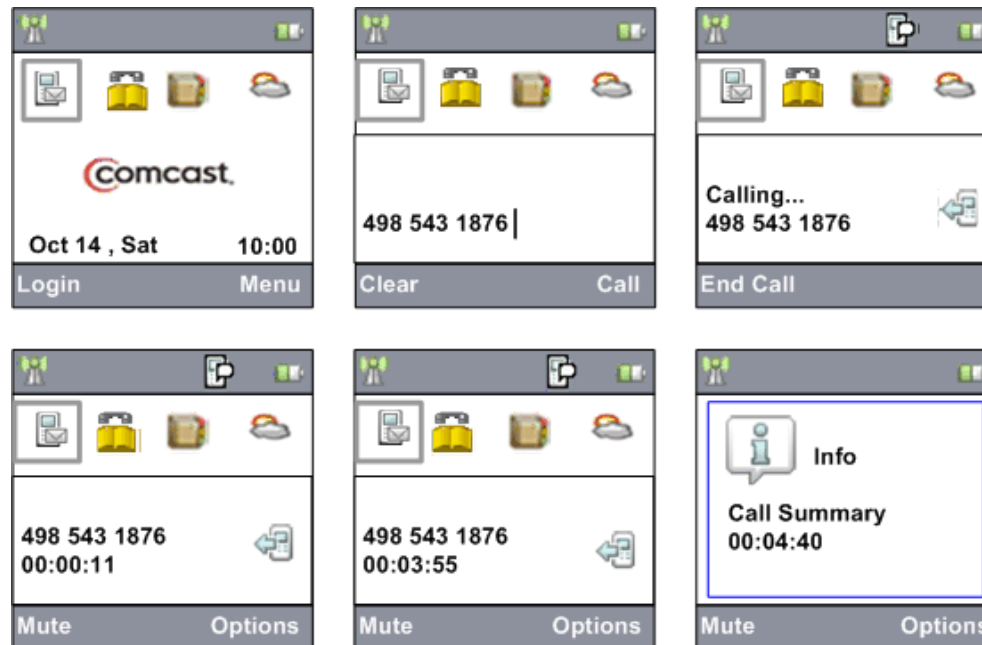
comcast.

Oct 14 , Sat 10:00

Login Menu

498 543 1876

Clear Call

Calling...
498 543 1876

End Call

498 543 1876
00:00:11

Mute Options

498 543 1876
00:03:55

Mute Options

Info

Call Summary
00:04:40

Mute Option